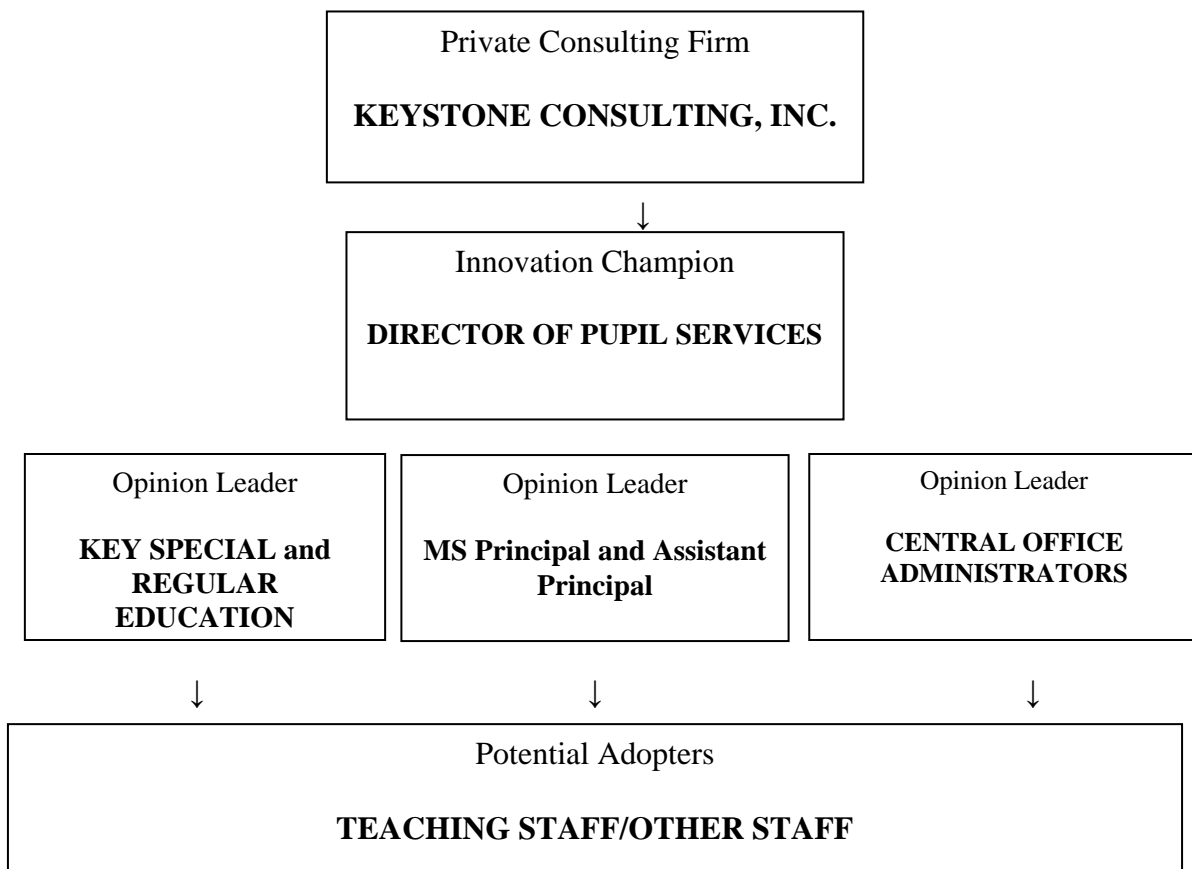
Private Consulting Firm

**KEYSTONE CONSULTING, INC.**

↓

Innovation Champion

**DIRECTOR OF PUPIL SERVICES**

Opinion Leader

**KEY SPECIAL and REGULAR EDUCATION**

Opinion Leader

**MS Principal and Assistant Principal**

Opinion Leader

**CENTRAL OFFICE ADMINISTRATORS**

↓ ↓ ↓

Potential Adopters

**TEACHING STAFF/OTHER STAFF**